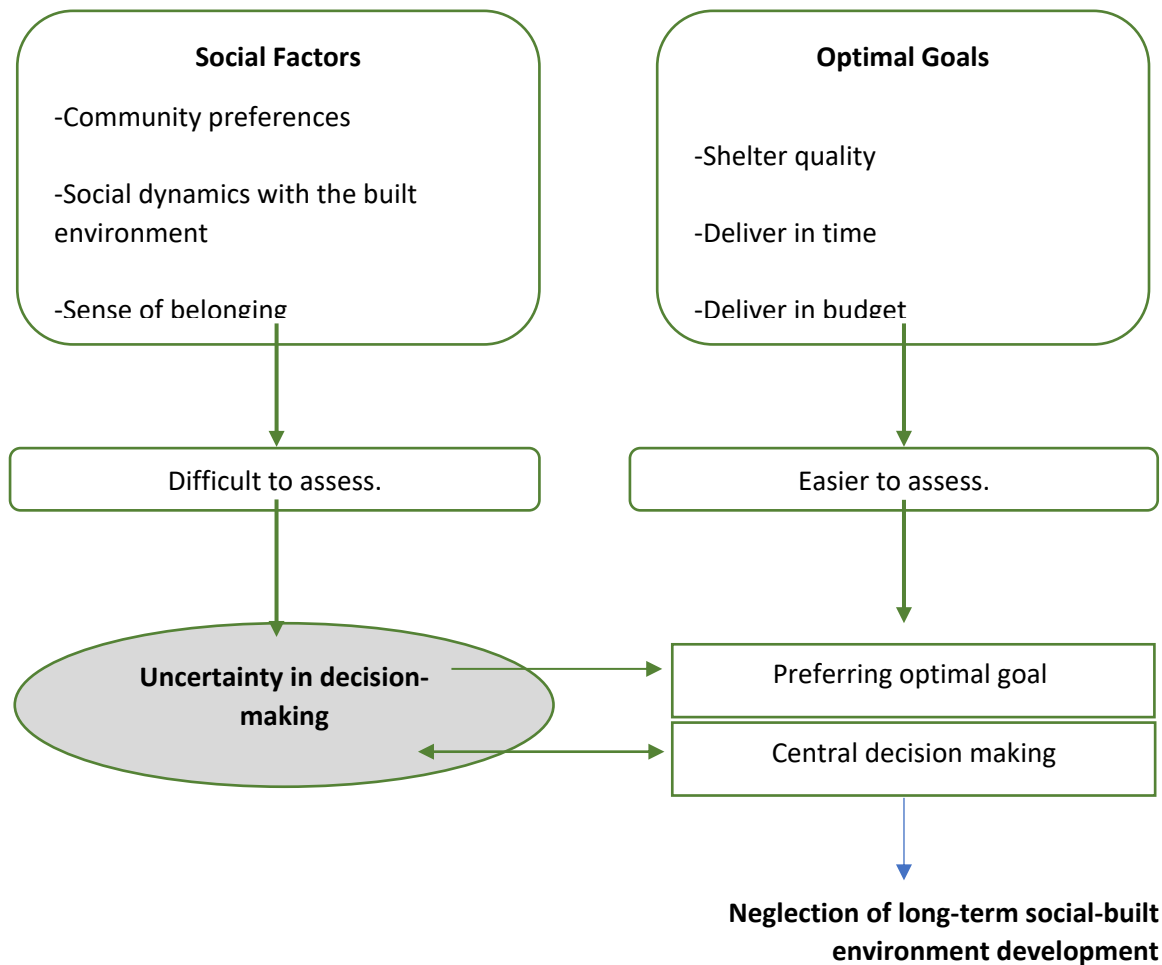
Social Factors

-Community preferences

-Social dynamics with the built environment

-Sense of belonging

Optimal Goals

-Shelter quality

-Deliver in time

-Deliver in budget

Difficult to assess.

Easier to assess.

Uncertainty in decision-making

Preferring optimal goal

Central decision making

Neglection of long-term social-built environment development